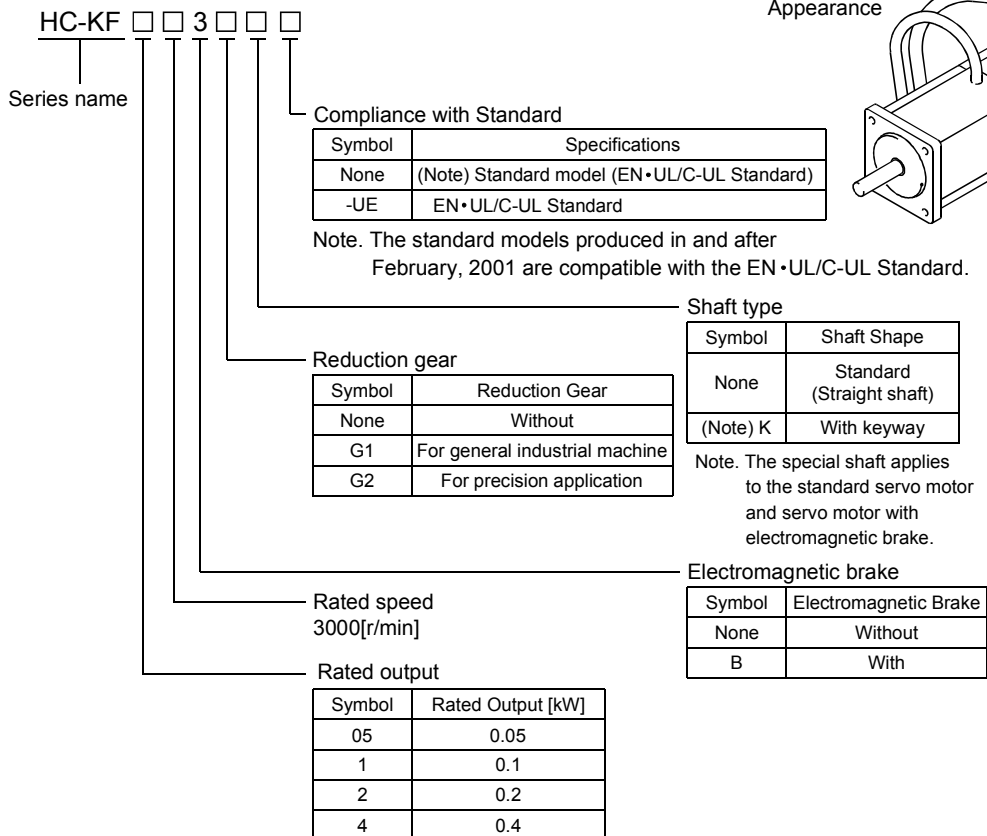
HC-KF □ □ 3 □ □ □

Appearance

Series name

Compliance with Standard

| Symbol | Specifications |
|---|---|
| None | (Note) Standard model (EN•UL/C-UL Standard) |
| -UE | EN•UL/C-UL Standard |

Note. The standard models produced in and after February, 2001 are compatible with the EN•UL/C-UL Standard.

Shaft type

| Symbol | Shaft Shape |
|---|---|
| None | Standard (Straight shaft) |
| (Note) K | With keyway |

Note. The special shaft applies to the standard servo motor and servo motor with electromagnetic brake.

Reduction gear

| Symbol | Reduction Gear |
|---|---|
| None | Without |
| G1 | For general industrial machine |
| G2 | For precision application |

Electromagnetic brake

| Symbol | Electromagnetic Brake |
|---|---|
| None | Without |
| B | With |

Rated speed
3000[r/min]

Rated output

| Symbol | Rated Output [kW] |
|---|---|
| 05 | 0.05 |
| 1 | 0.1 |
| 2 | 0.2 |
| 4 | 0.4 |